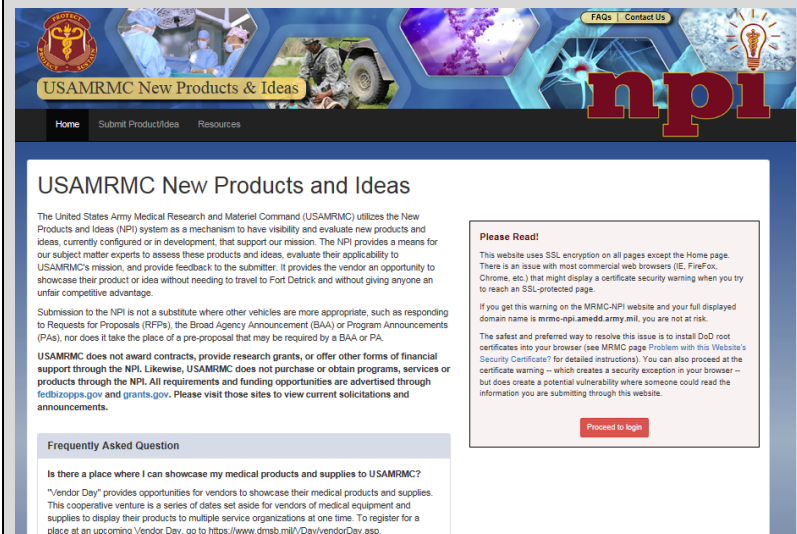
PROTECT PROJECT SUSTAIN

USAMRMC New Products & Ideas

FAQs | Contact Us

npi

Home Submit Product/Idea Resources

USAMRMC New Products and Ideas

The United States Army Medical Research and Materiel Command (USAMRMC) utilizes the New Products and Ideas (NPI) system as a mechanism to have visibility and evaluate new products and ideas, currently configured or in development, that support our mission. The NPI provides a means for our subject matter experts to assess these products and ideas, evaluate their applicability to USAMRMC's mission, and provide feedback to the submitter. It provides the vendor an opportunity to showcase their product or idea without needing to travel to Fort Detrick and without giving anyone an unfair competitive advantage.

Submission to the NPI is not a substitute where other vehicles are more appropriate, such as responding to Requests for Proposals (RFPs), the Broad Agency Announcement (BAA) or Program Announcements (PAs), nor does it take the place of a pre-proposal that may be required by a BAA or PA.

USAMRMC does not award contracts, provide research grants, or offer other forms of financial support through the NPI. Likewise, USAMRMC does not purchase or obtain programs, services or products through the NPI. All requirements and funding opportunities are advertised through fedbizopps.gov and grants.gov. Please visit those sites to view current solicitations and announcements.

Please Read!

This website uses SSL encryption on all pages except the Home page. There is an issue with most commercial web browsers (IE, FireFox, Chrome, etc.) that might display a certificate security warning when you try to reach an SSL-protected page.

If you get this warning on the MRMC-NPI website and your full displayed domain name is mrmc-npi.amedd.army.mil, you are not at risk.

The safest and preferred way to resolve this issue is to install DoD root certificates into your browser (see MRMC page Problem with this Website's Security Certificate? for detailed instructions). You can also proceed at the certificate warning -- which creates a security exception in your browser -- but does create a potential vulnerability where someone could read the information you are submitting through this website.

Proceed to login

Frequently Asked Question

Is there a place where I can showcase my medical products and supplies to USAMRMC?

"Vendor Day" provides opportunities for vendors to showcase their medical products and supplies. This cooperative venture is a series of dates set aside for vendors of medical equipment and supplies to display their products to multiple service organizations at one time. To register for a place at an upcoming Vendor Day, go to https://www.dmsb.mil/VDay/vendorDay.asp.